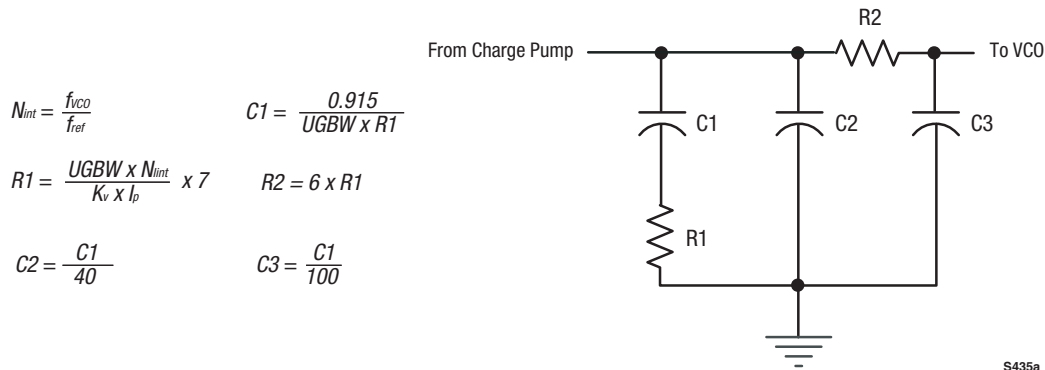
$N_{int} = \frac{f_{VCO}}{f_{ref}}$

$C1 = \frac{0.915}{UGBW \times R1}$

$R1 = \frac{UGBW \times N_{int}}{K_v \times I_p} \times 7$

$R2 = 6 \times R1$

$C2 = \frac{C1}{40}$

$C3 = \frac{C1}{100}$

From Charge Pump

R2

To VCO

C1

C2

C3

R1

S435a